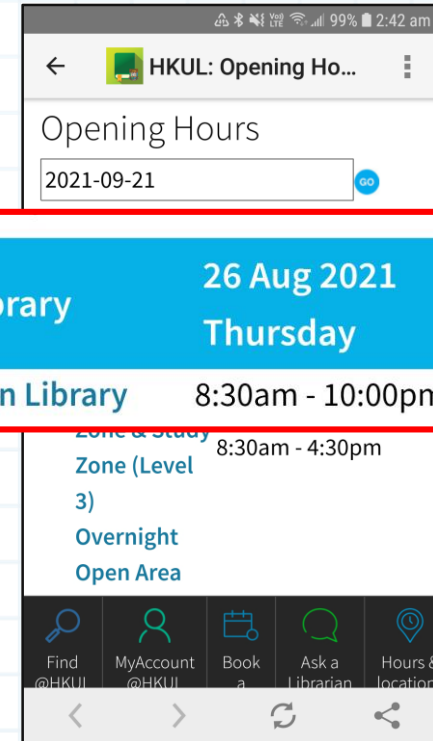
99% 2:42 am

HKUL: Opening Ho...

Opening Hours

2021-09-21

GO

rary

26 Aug 2021 Thursday

n Library

8:30am - 10:00pm

Zone & Study Zone (Level 3) Overnight Open Area

8:30am - 4:30pm

Find @HKUL

MyAccount @HKUL

Book a

Ask a Librarian

Hours & location